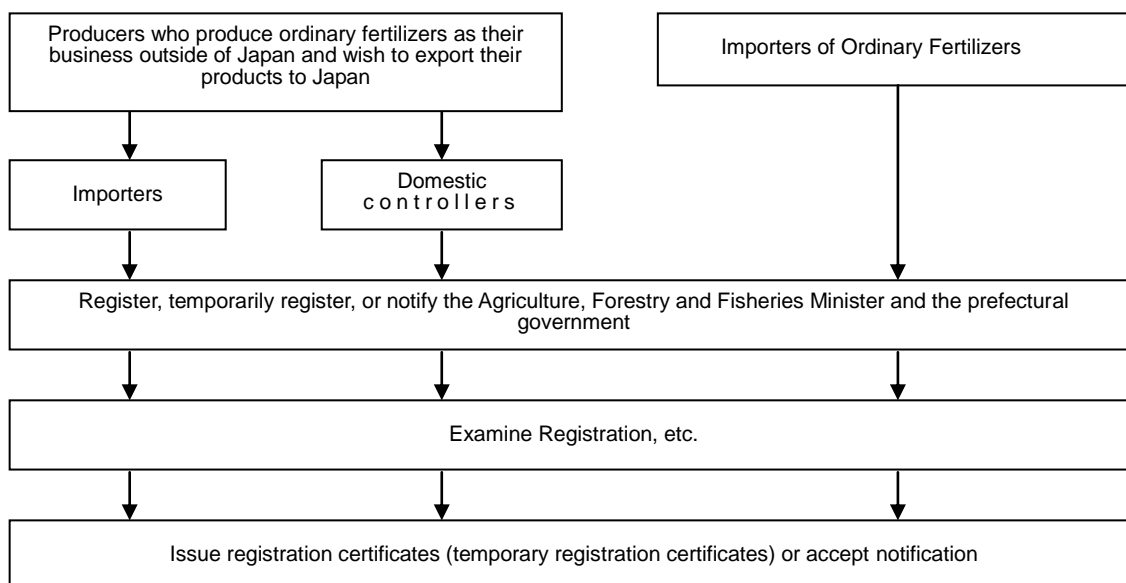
Producers who produce ordinary fertilizers as their business outside of Japan and wish to export their products to Japan

Importers of Ordinary Fertilizers

Importers

Domestic controllers

Register, temporarily register, or notify the Agriculture, Forestry and Fisheries Minister and the prefectural government

Examine Registration, etc.

Issue registration certificates (temporary registration certificates) or accept notification